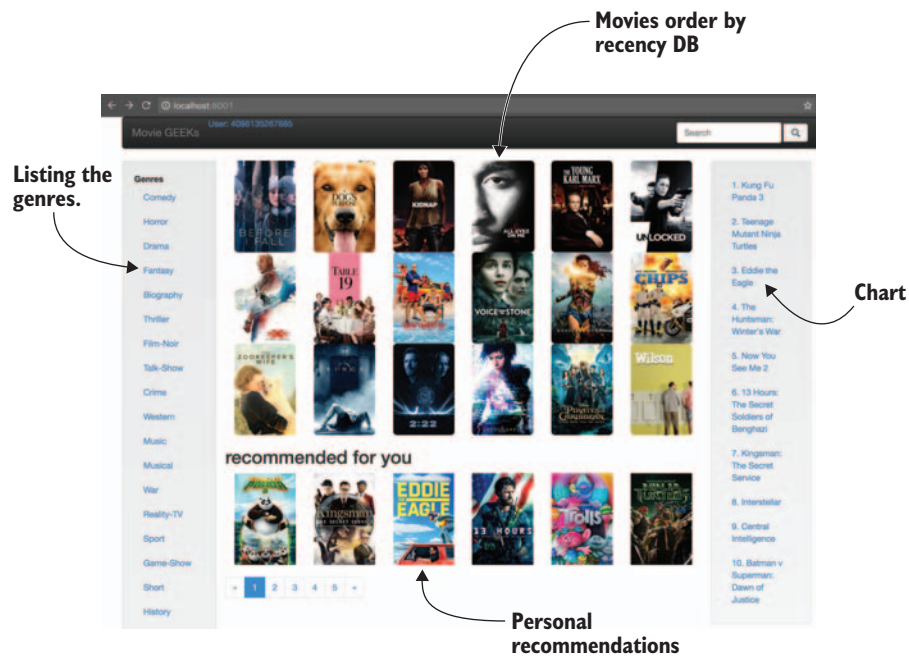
Movies order by recency DB

localhost:8001

Movie GEEKs

User: 4086135267665

Search

Listing the genres.

Genres
Comedy
Horror
Drama
Fantasy
Biography
Thriller
Film-Noir
Talk-Show
Crime
Western
Music
Musical
War
Reality-TV
Sport
Game-Show
Short
History

BEFORE I FALL
A DOG'S PURPOSE
KIDNAP
ALL EYEZ ON ME
THE YOUNG KARL MARX
UNLOCKED
TABLE 19
VOICE FROM THE STONE
CHIPS
THE ZOOKEEPER'S WIFE
2:22
Wilson

recommended for you

Kingsman
EDDIE THE EAGLE
13 HOURS
TROLLS

« 1 2 3 4 5 »

1. Kung Fu Panda 3
2. Teenage Mutant Ninja Turtles
3. Eddie the Eagle
4. The Huntsman: Winter's War
5. Now You See Me 2
6. 13 Hours: The Secret Soldiers of Benghazi
7. Kingsman: The Secret Service
8. Interstellar
9. Central Intelligence
10. Batman v Superman: Dawn of Justice

Chart

Personal recommendations